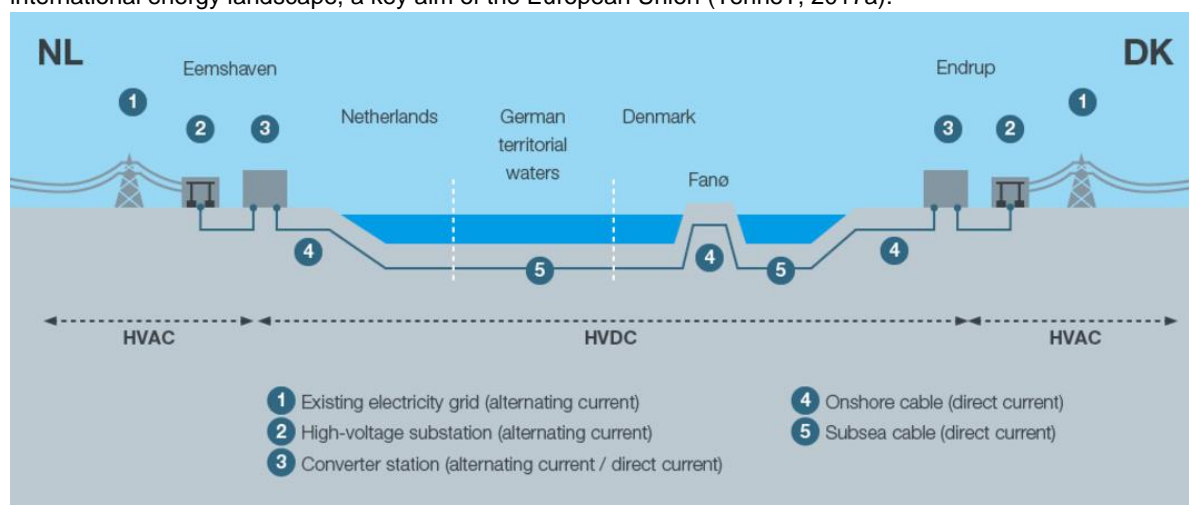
international energy landscape, a key aim of the European Union (TenneT, 2017a).

NL

Eemshaven

1

2

3

Netherlands

German territorial waters

Denmark

Fanø

Endrup

DK

3

2

1

4

5

4

5

4

HVAC

HVDC

HVAC

1 Existing electricity grid (alternating current)
2 High-voltage substation (alternating current)
3 Converter station (alternating current / direct current)

4 Onshore cable (direct current)
5 Subsea cable (direct current)